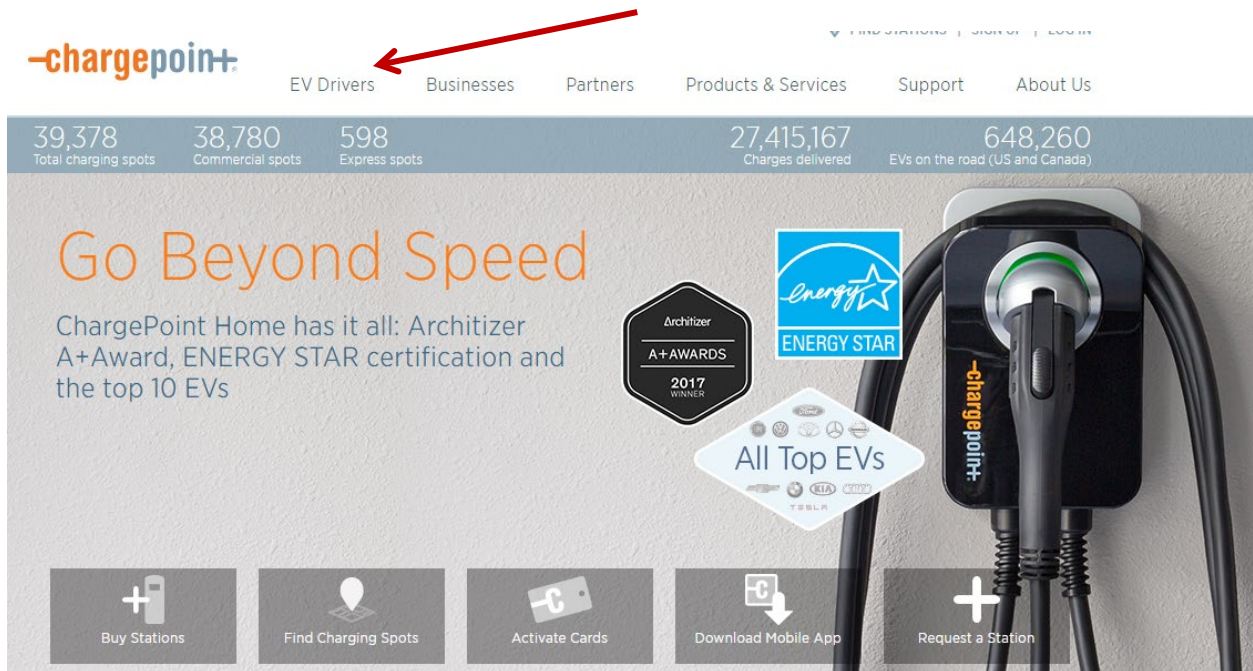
FIND STATIONS | SIGN UP | LOG IN

-chargepoin+

EV Drivers Businesses Partners Products & Services Support About Us

39,378
Total charging spots

38,780
Commercial spots

598
Express spots

27,415,167
Charges delivered

648,260
EVs on the road (US and Canada)

Go Beyond Speed

ChargePoint Home has it all: Architizer A+Award, ENERGY STAR certification and the top 10 EVs

Architizer
A+AWARDS
2017
WINNER

energy
ENERGY STAR

All Top EVs

KIA
TESLA

-chargepoin+

Buy Stations

Find Charging Spots

Activate Cards

Download Mobile App

Request a Station